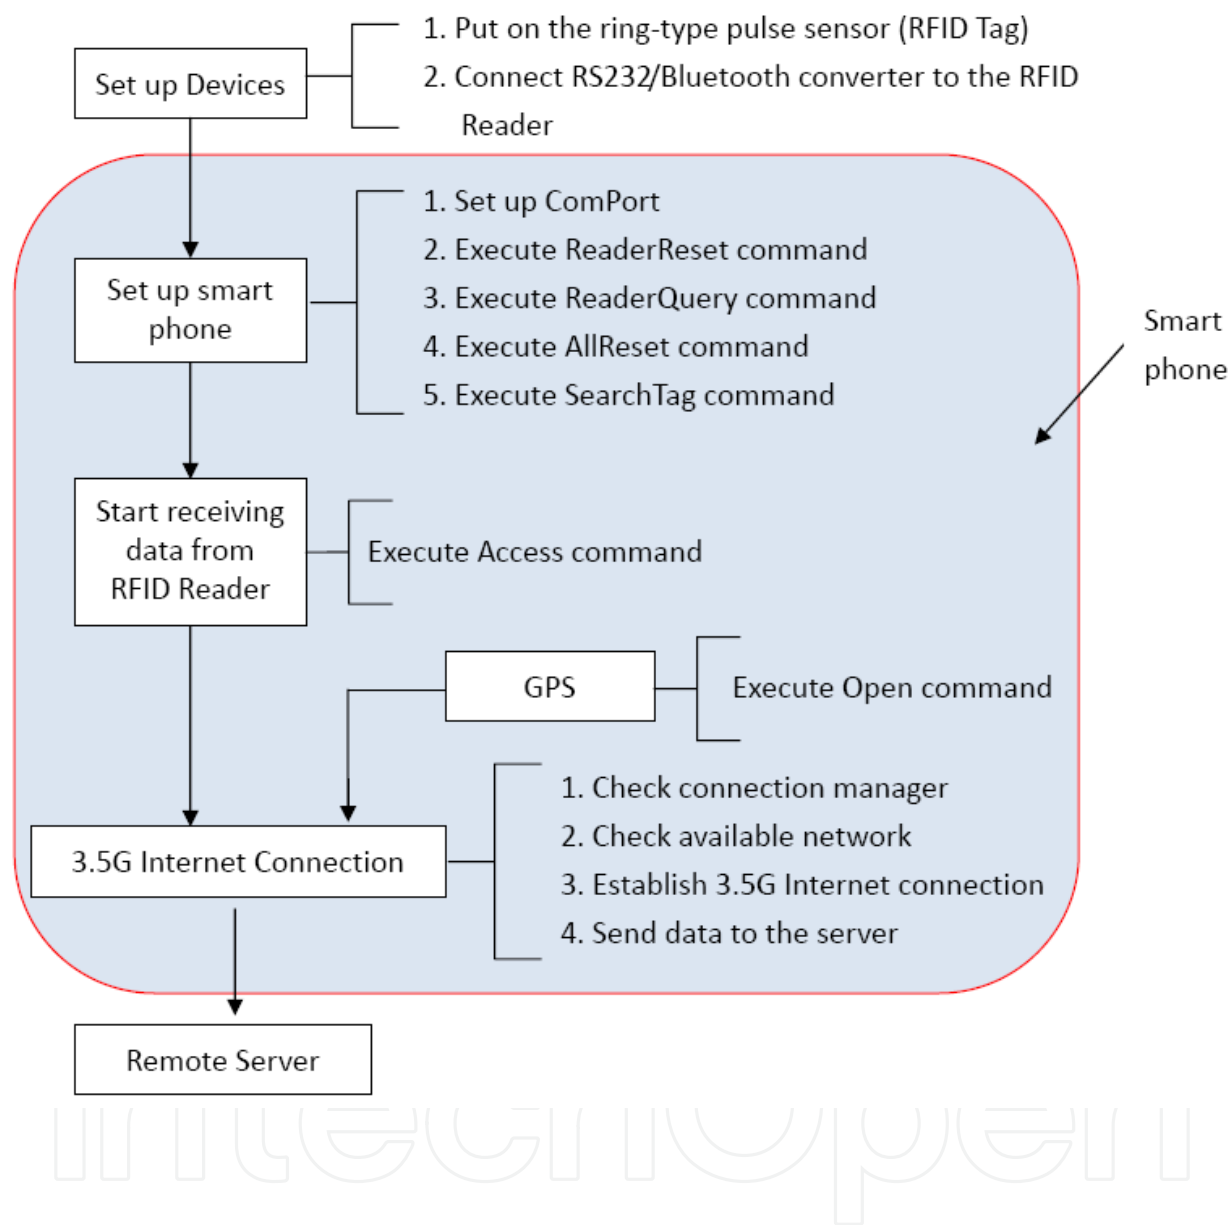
Set up Devices

1. Put on the ring-type pulse sensor (RFID Tag)
2. Connect RS232/Bluetooth converter to the RFID Reader

Set up smart phone

1. Set up ComPort
2. Execute ReaderReset command
3. Execute ReaderQuery command
4. Execute AllReset command
5. Execute SearchTag command

Smart phone

Start receiving data from RFID Reader

Execute Access command

GPS

Execute Open command

3.5G Internet Connection

1. Check connection manager
2. Check available network
3. Establish 3.5G Internet connection
4. Send data to the server

Remote Server

intechopen